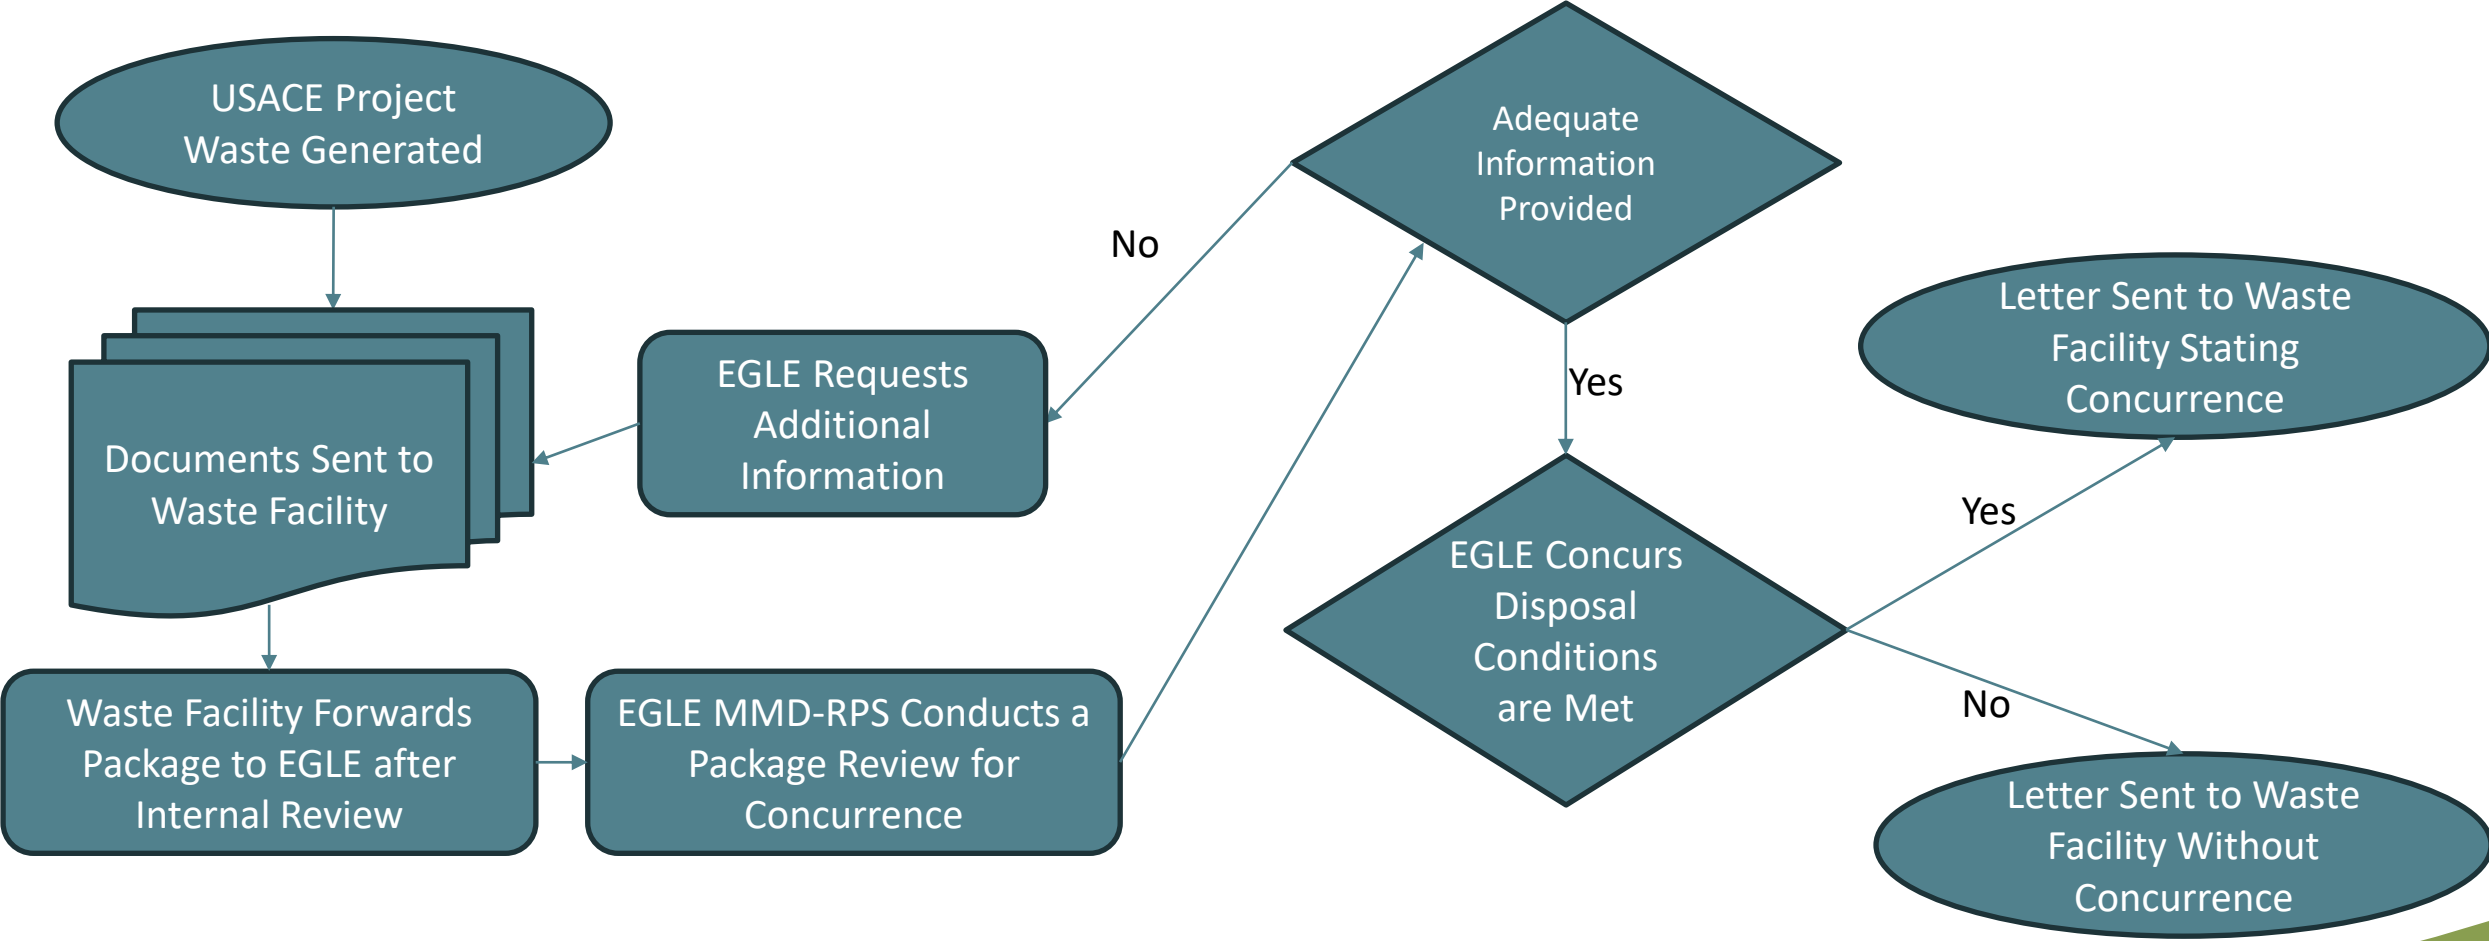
USACE Project Waste Generated

Documents Sent to Waste Facility

Waste Facility Forwards Package to EGLE after Internal Review

EGLE MMD-RPS Conducts a Package Review for Concurrence

EGLE Requests Additional Information

No

Adequate Information Provided

Yes

EGLE Concurs Disposal Conditions are Met

Yes

Letter Sent to Waste Facility Stating Concurrence

No

Letter Sent to Waste Facility Without Concurrence